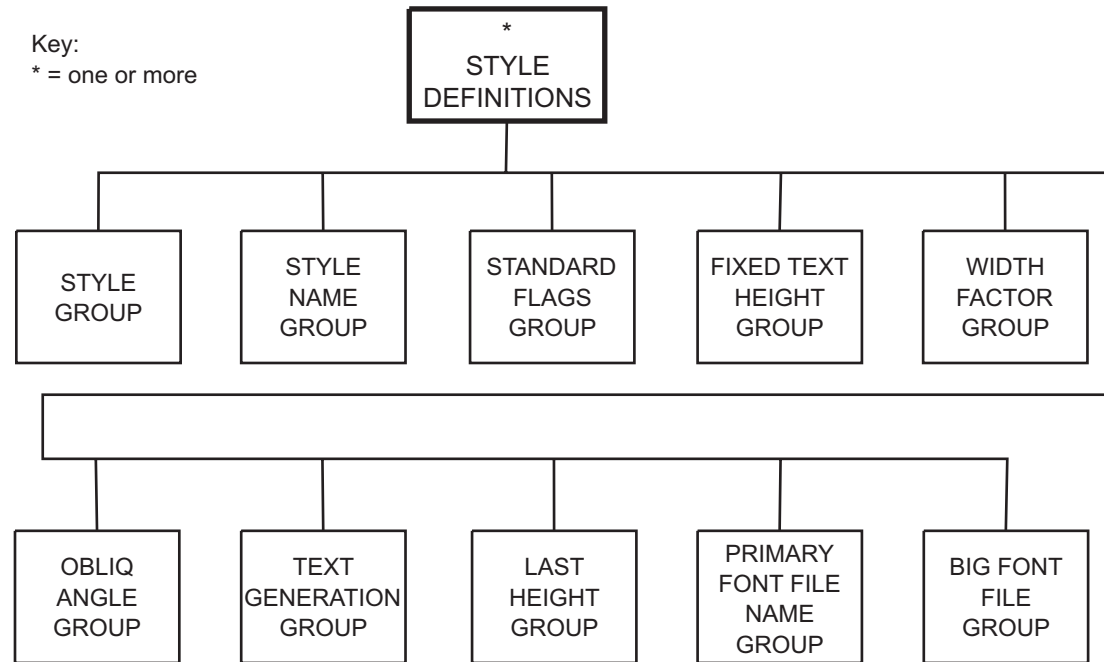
Key:
* = one or more

*
STYLE
DEFINITIONS

STYLE
GROUP

STYLE
NAME
GROUP

STANDARD
FLAGS
GROUP

FIXED TEXT
HEIGHT
GROUP

WIDTH
FACTOR
GROUP

OBLIQ
ANGLE
GROUP

TEXT
GENERATION
GROUP

LAST
HEIGHT
GROUP

PRIMARY
FONT FILE
NAME
GROUP

BIG FONT
FILE
GROUP